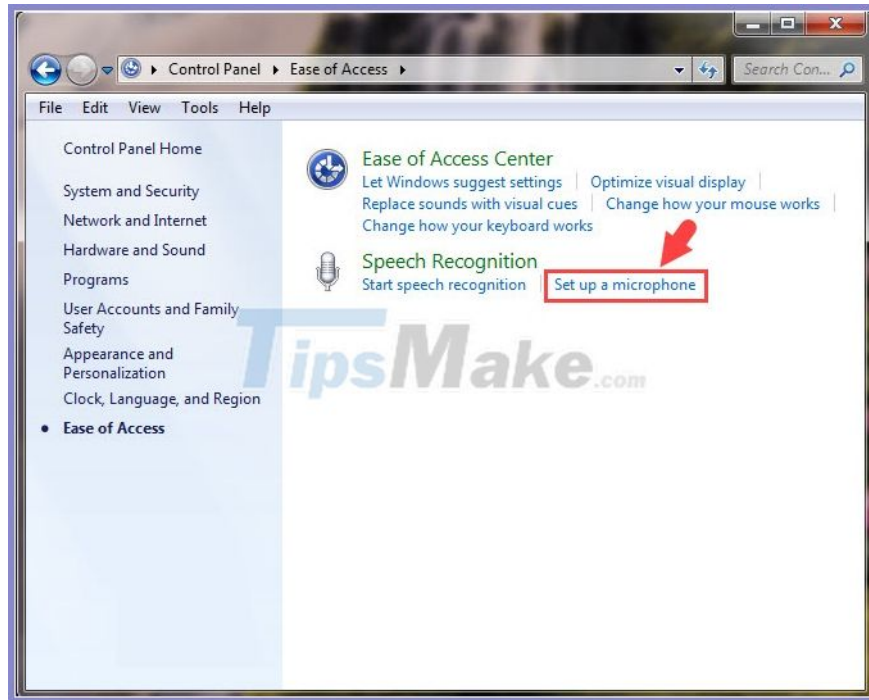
Control Panel ▸ Ease of Access ▸

Search Con...

File Edit View Tools Help

Control Panel Home

System and Security

Network and Internet

Hardware and Sound

Programs

User Accounts and Family Safety

Appearance and Personalization

Clock, Language, and Region

Ease of Access

Ease of Access Center

Let Windows suggest settings | Optimize visual display | Replace sounds with visual cues | Change how your mouse works | Change how your keyboard works

Speech Recognition

Start speech recognition | Set up a microphone

TipsMake.com